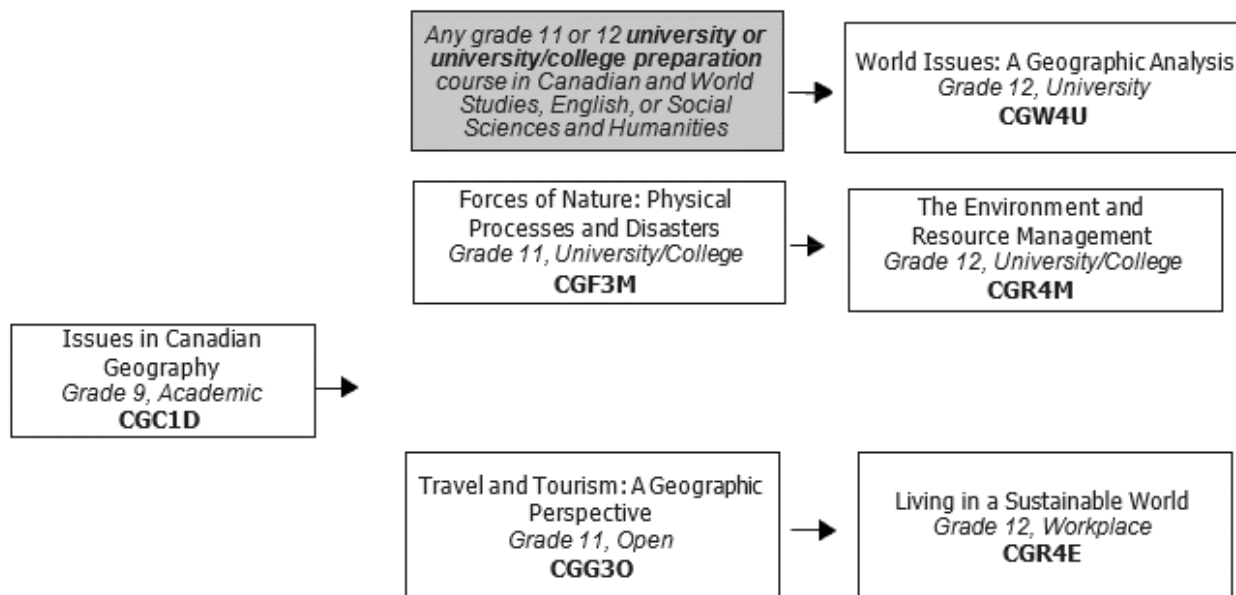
Any grade 11 or 12 university or university/college preparation course in Canadian and World Studies, English, or Social Sciences and Humanities

World Issues: A Geographic Analysis
Grade 12, University
CGW4U

Forces of Nature: Physical Processes and Disasters
Grade 11, University/College
CGF3M

The Environment and Resource Management
Grade 12, University/College
CGR4M

Issues in Canadian Geography
Grade 9, Academic
CGC1D

Travel and Tourism: A Geographic Perspective
Grade 11, Open
CGG3O

Living in a Sustainable World
Grade 12, Workplace
CGR4E